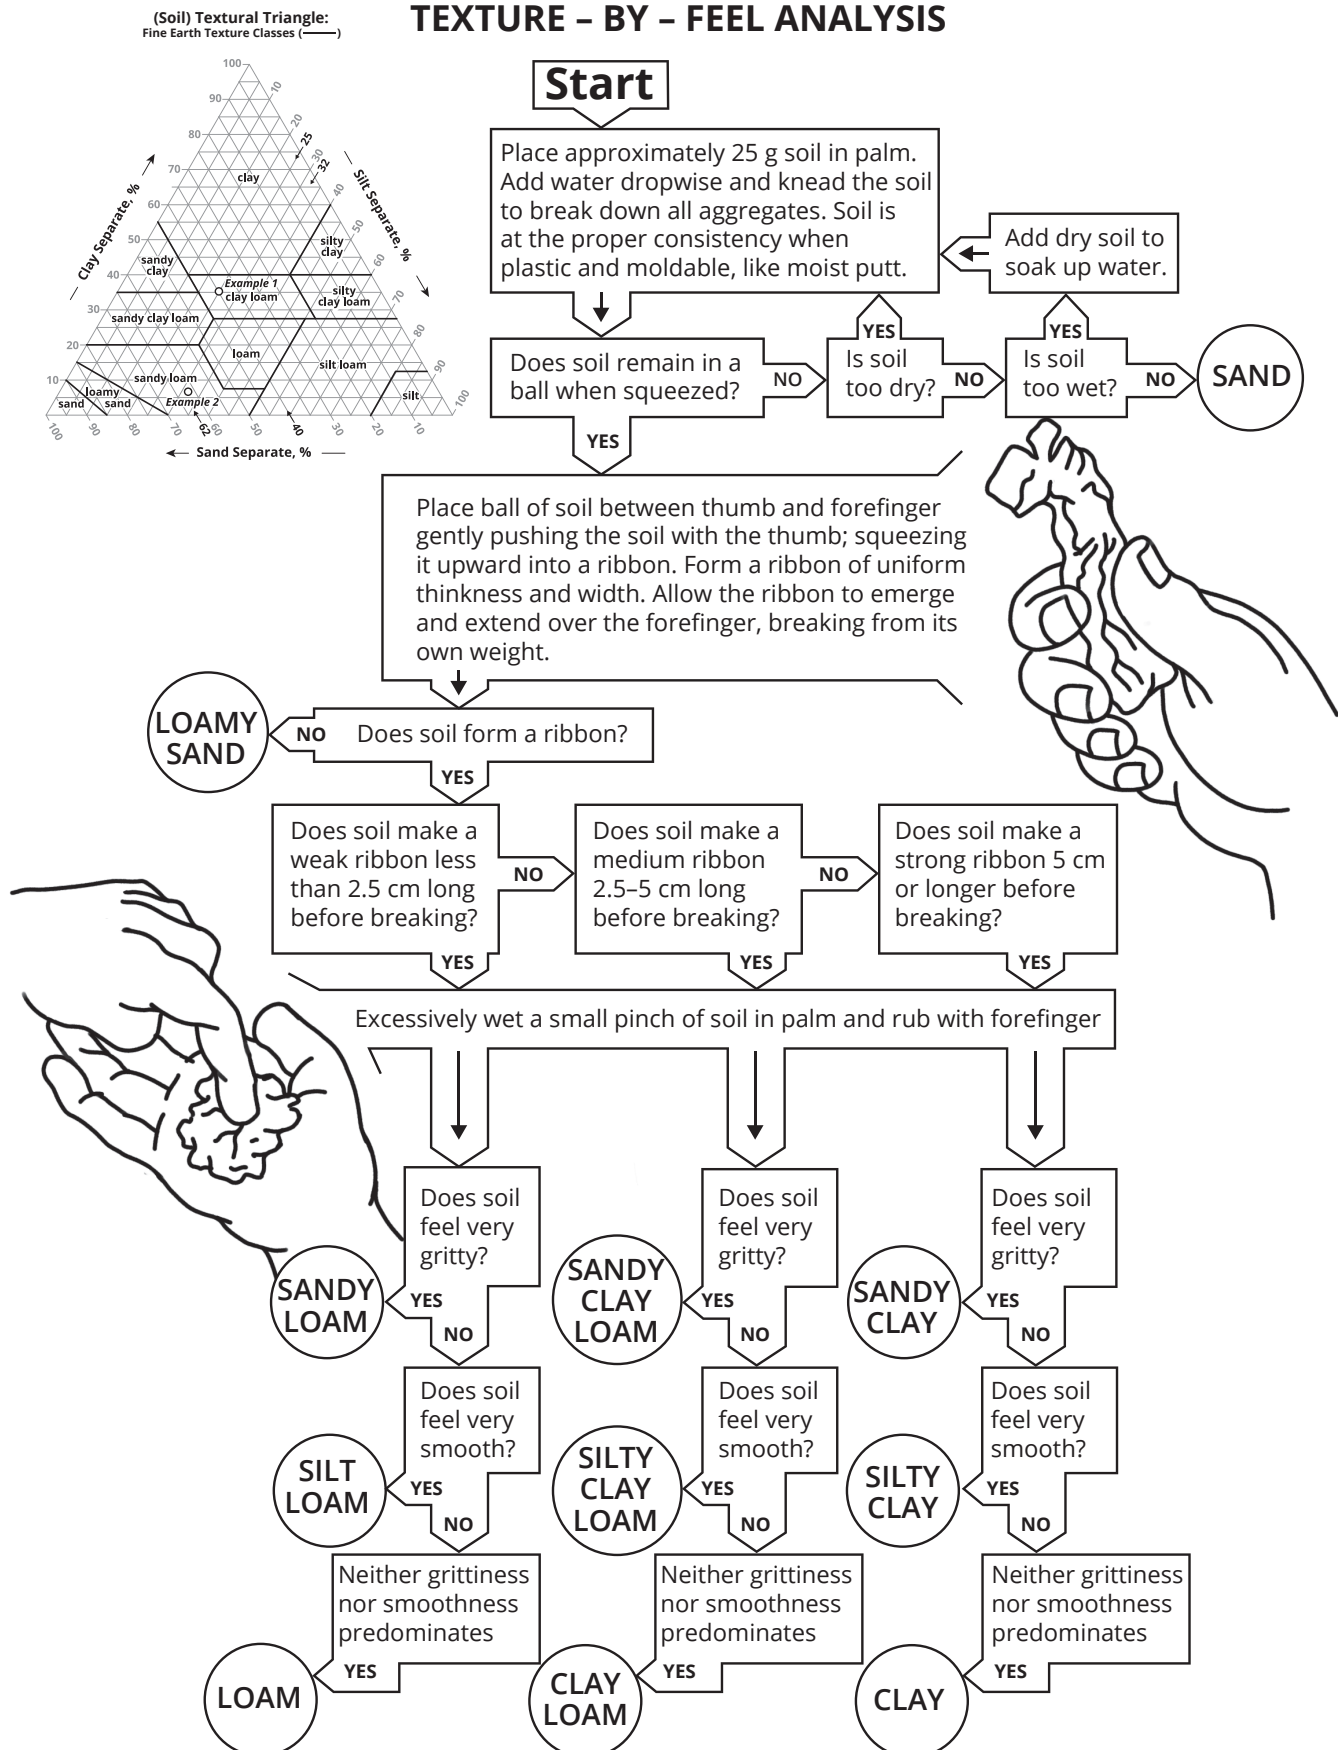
(Soil) Textural Triangle:
Fine Earth Texture Classes (——)

100 90 80 70 60 50 40 30 20 10
10 20 25 30 32 40 50 60 70 80 90 100
100 90 80 70 62 60 50 40 30 20 10

Clay Separate, %
Silt Separate, %
Sand Separate, %

clay
silty clay
sandy clay
Example 1
clay loam
silty clay loam
sandy clay loam
loam
silt loam
sandy loam
loamy sand
sand
Example 2
silt

TEXTURE – BY – FEEL ANALYSIS

Start

Place approximately 25 g soil in palm. Add water dropwise and knead the soil to break down all aggregates. Soil is at the proper consistency when plastic and moldable, like moist putt.

Add dry soil to soak up water.

Does soil remain in a ball when squeezed?

NO

YES
Is soil too dry?

NO

YES
Is soil too wet?

NO

SAND

YES

Place ball of soil between thumb and forefinger gently pushing the soil with the thumb; squeezing it upward into a ribbon. Form a ribbon of uniform thinkness and width. Allow the ribbon to emerge and extend over the forefinger, breaking from its own weight.

LOAMY SAND

NO

Does soil form a ribbon?

YES

Does soil make a weak ribbon less than 2.5 cm long before breaking?

NO

Does soil make a medium ribbon 2.5–5 cm long before breaking?

NO

Does soil make a strong ribbon 5 cm or longer before breaking?

YES

YES

YES

Excessively wet a small pinch of soil in palm and rub with forefinger

Does soil feel very gritty?

SANDY LOAM

YES

NO

Does soil feel very gritty?

SANDY CLAY LOAM

YES

NO

Does soil feel very gritty?

SANDY CLAY

YES

NO

Does soil feel very smooth?

SILT LOAM

YES

NO

Does soil feel very smooth?

SILTY CLAY LOAM

YES

NO

Does soil feel very smooth?

SILTY CLAY

YES

NO

Neither grittiness nor smoothness predominates

LOAM

YES

Neither grittiness nor smoothness predominates

CLAY LOAM

YES

Neither grittiness nor smoothness predominates

CLAY

YES